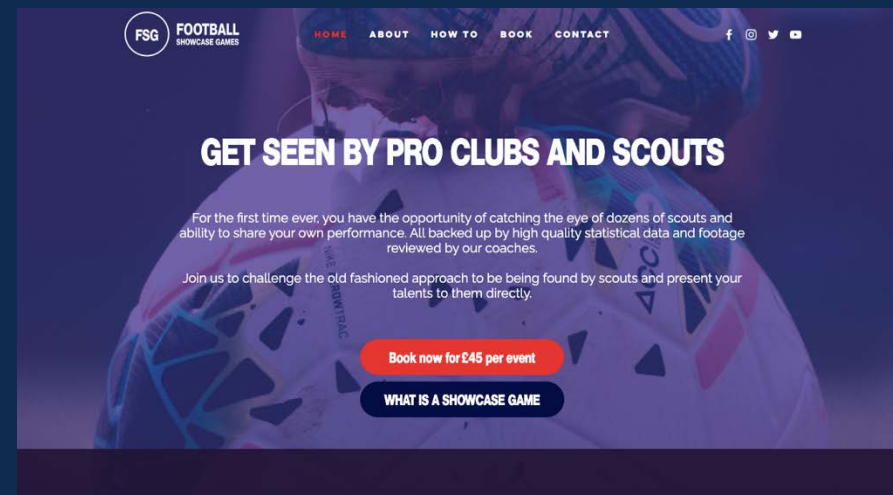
FSG FOOTBALL SHOWCASE GAMES

HOME ABOUT HOW TO BOOK CONTACT

GET SEEN BY PRO CLUBS AND SCOUTS

For the first time ever, you have the opportunity of catching the eye of dozens of scouts and ability to share your own performance. All backed up by high quality statistical data and footage reviewed by our coaches.

Join us to challenge the old fashioned approach to be being found by scouts and present your talents to them directly.

Book now for £45 per event

WHAT IS A SHOWCASE GAME